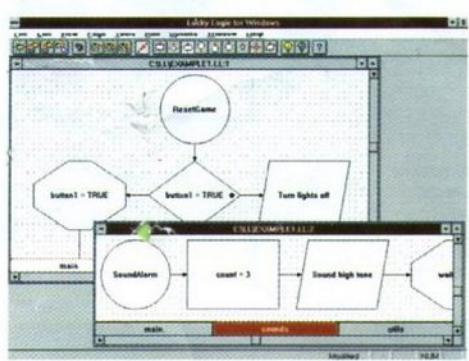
Lucky Logic for Windows

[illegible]

C:\LL\EXAMPLE1.LL:1

ResetGame

button1 = TRUE

button1 = TRUE

Turn lights off

main

C:\LL\EXAMPLE1.LL:2

SoundAlarm

count = 3

Sound high tone

wait

main

sounds

utils

Modified

NUM